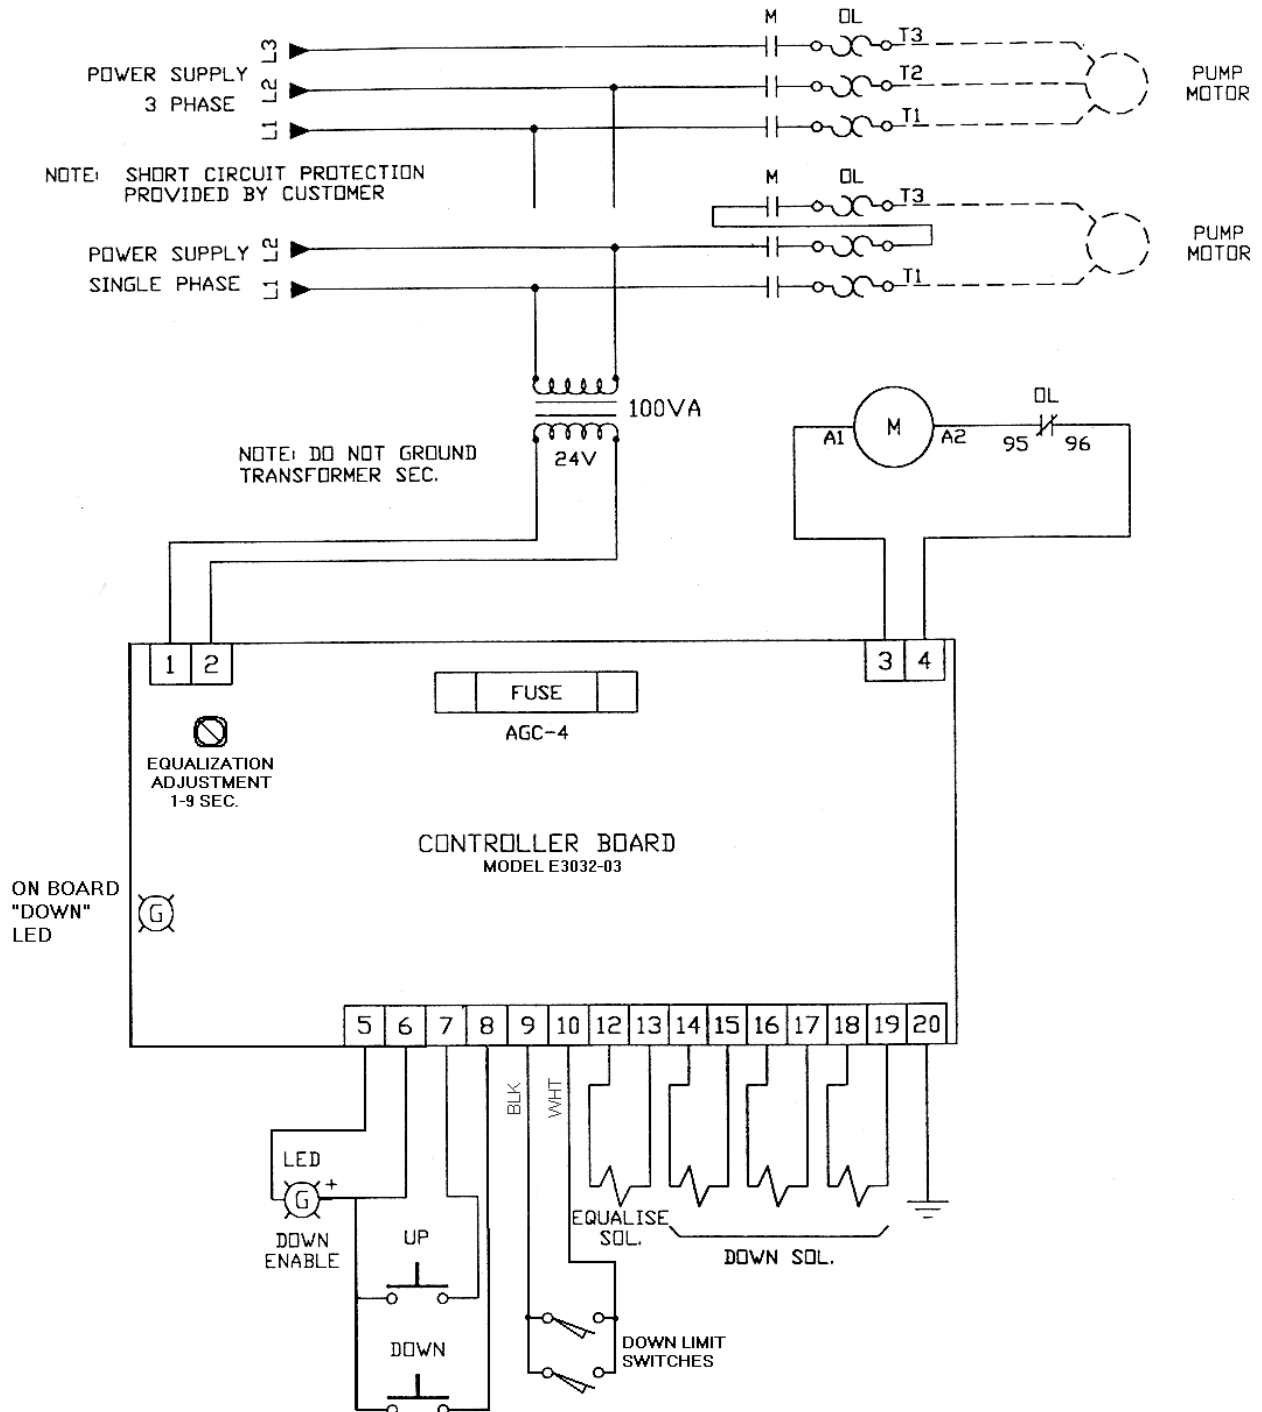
M OL

POWER SUPPLY 3 PHASE

L3 L2 L1

T3 T2 T1

PUMP MOTOR

NOTE: SHORT CIRCUIT PROTECTION PROVIDED BY CUSTOMER

M OL

T3

PUMP MOTOR

POWER SUPPLY SINGLE PHASE

L2 L1

T1

100VA

24V

NOTE: DO NOT GROUND TRANSFORMER SEC.

OL

M

A1 A2 95 96

1 2

3 4

FUSE

AGC-4

EQUALIZATION ADJUSTMENT 1-9 SEC.

CONTROLLER BOARD
MODEL E3032-03

ON BOARD "DOWN" LED

G

5 6 7 8 9 10 12 13 14 15 16 17 18 19 20

BLK WHT

LED

G +

DOWN ENABLE

UP

DOWN

EQUALISE SOL.

DOWN SOL.

DOWN LIMIT SWITCHES